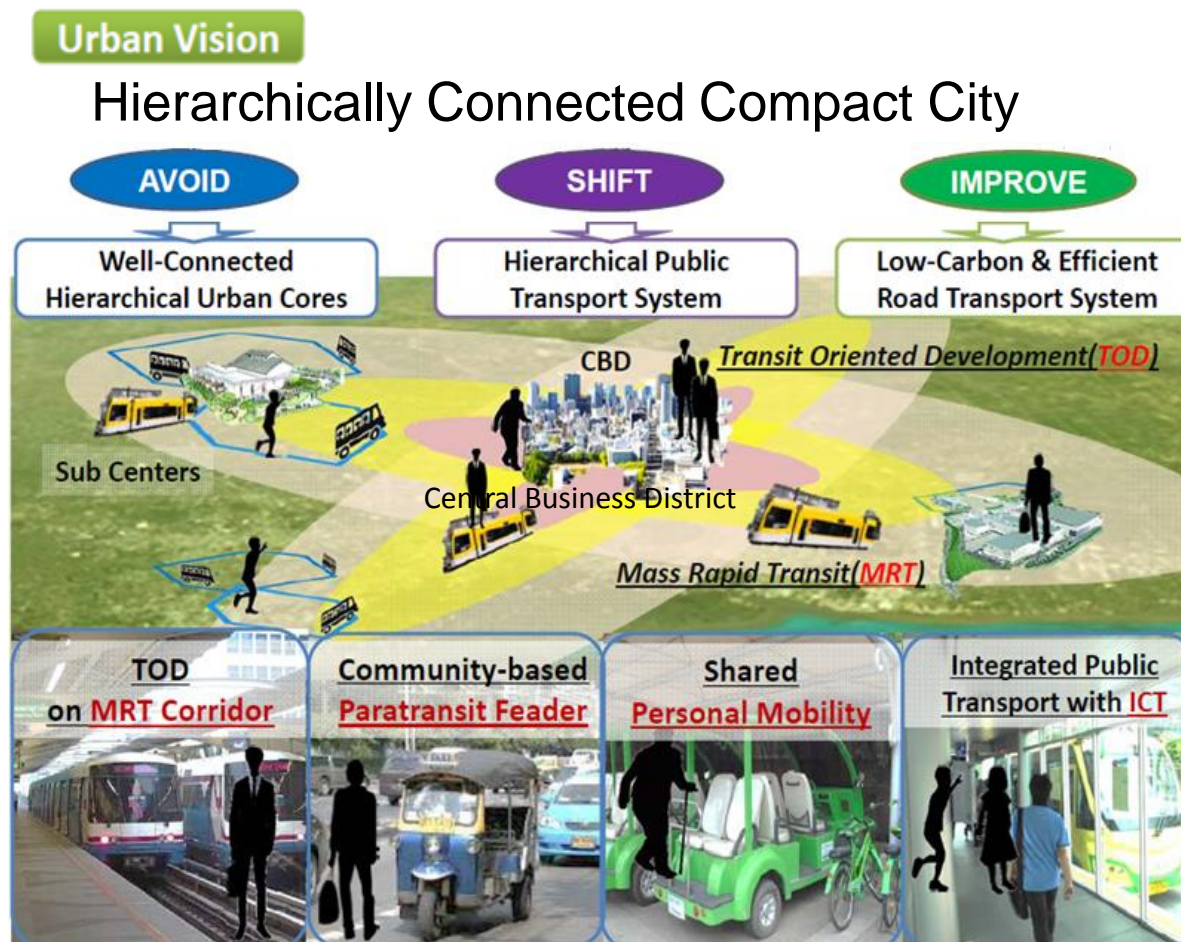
Urban Vision

Hierarchically Connected Compact City

AVOID

SHIFT

IMPROVE

Well-Connected Hierarchical Urban Cores

Hierarchical Public Transport System

Low-Carbon & Efficient Road Transport System

CBD

Transit Oriented Development(TOD)

Sub Centers

Central Business District

Mass Rapid Transit(MRT)

TOD on MRT Corridor

Community-based Paratransit Feader

Shared Personal Mobility

Integrated Public Transport with ICT